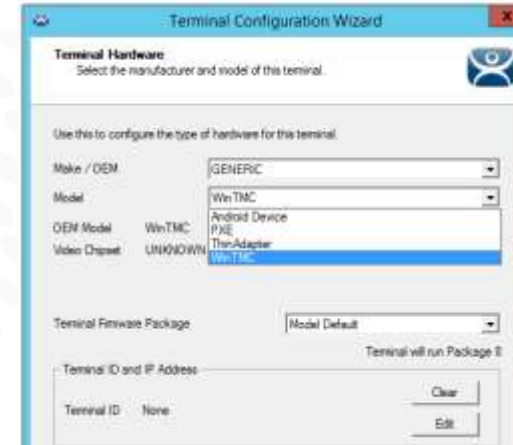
Terminal Configuration Wizard

Terminal Hardware
Select the manufacturer and model of this terminal.

Use this to configure the type of hardware for this terminal.

Make / OEM GENERIC

Model WinTMC

OEM Model WinTMC

Video Chipset UNKNOWN

Android Device
PXE
ThinAdapter
WinTMC

Terminal Firmware Package Model Default

Terminal will run Package 8

Terminal ID and IP Address

Terminal ID None

Clear

Edit